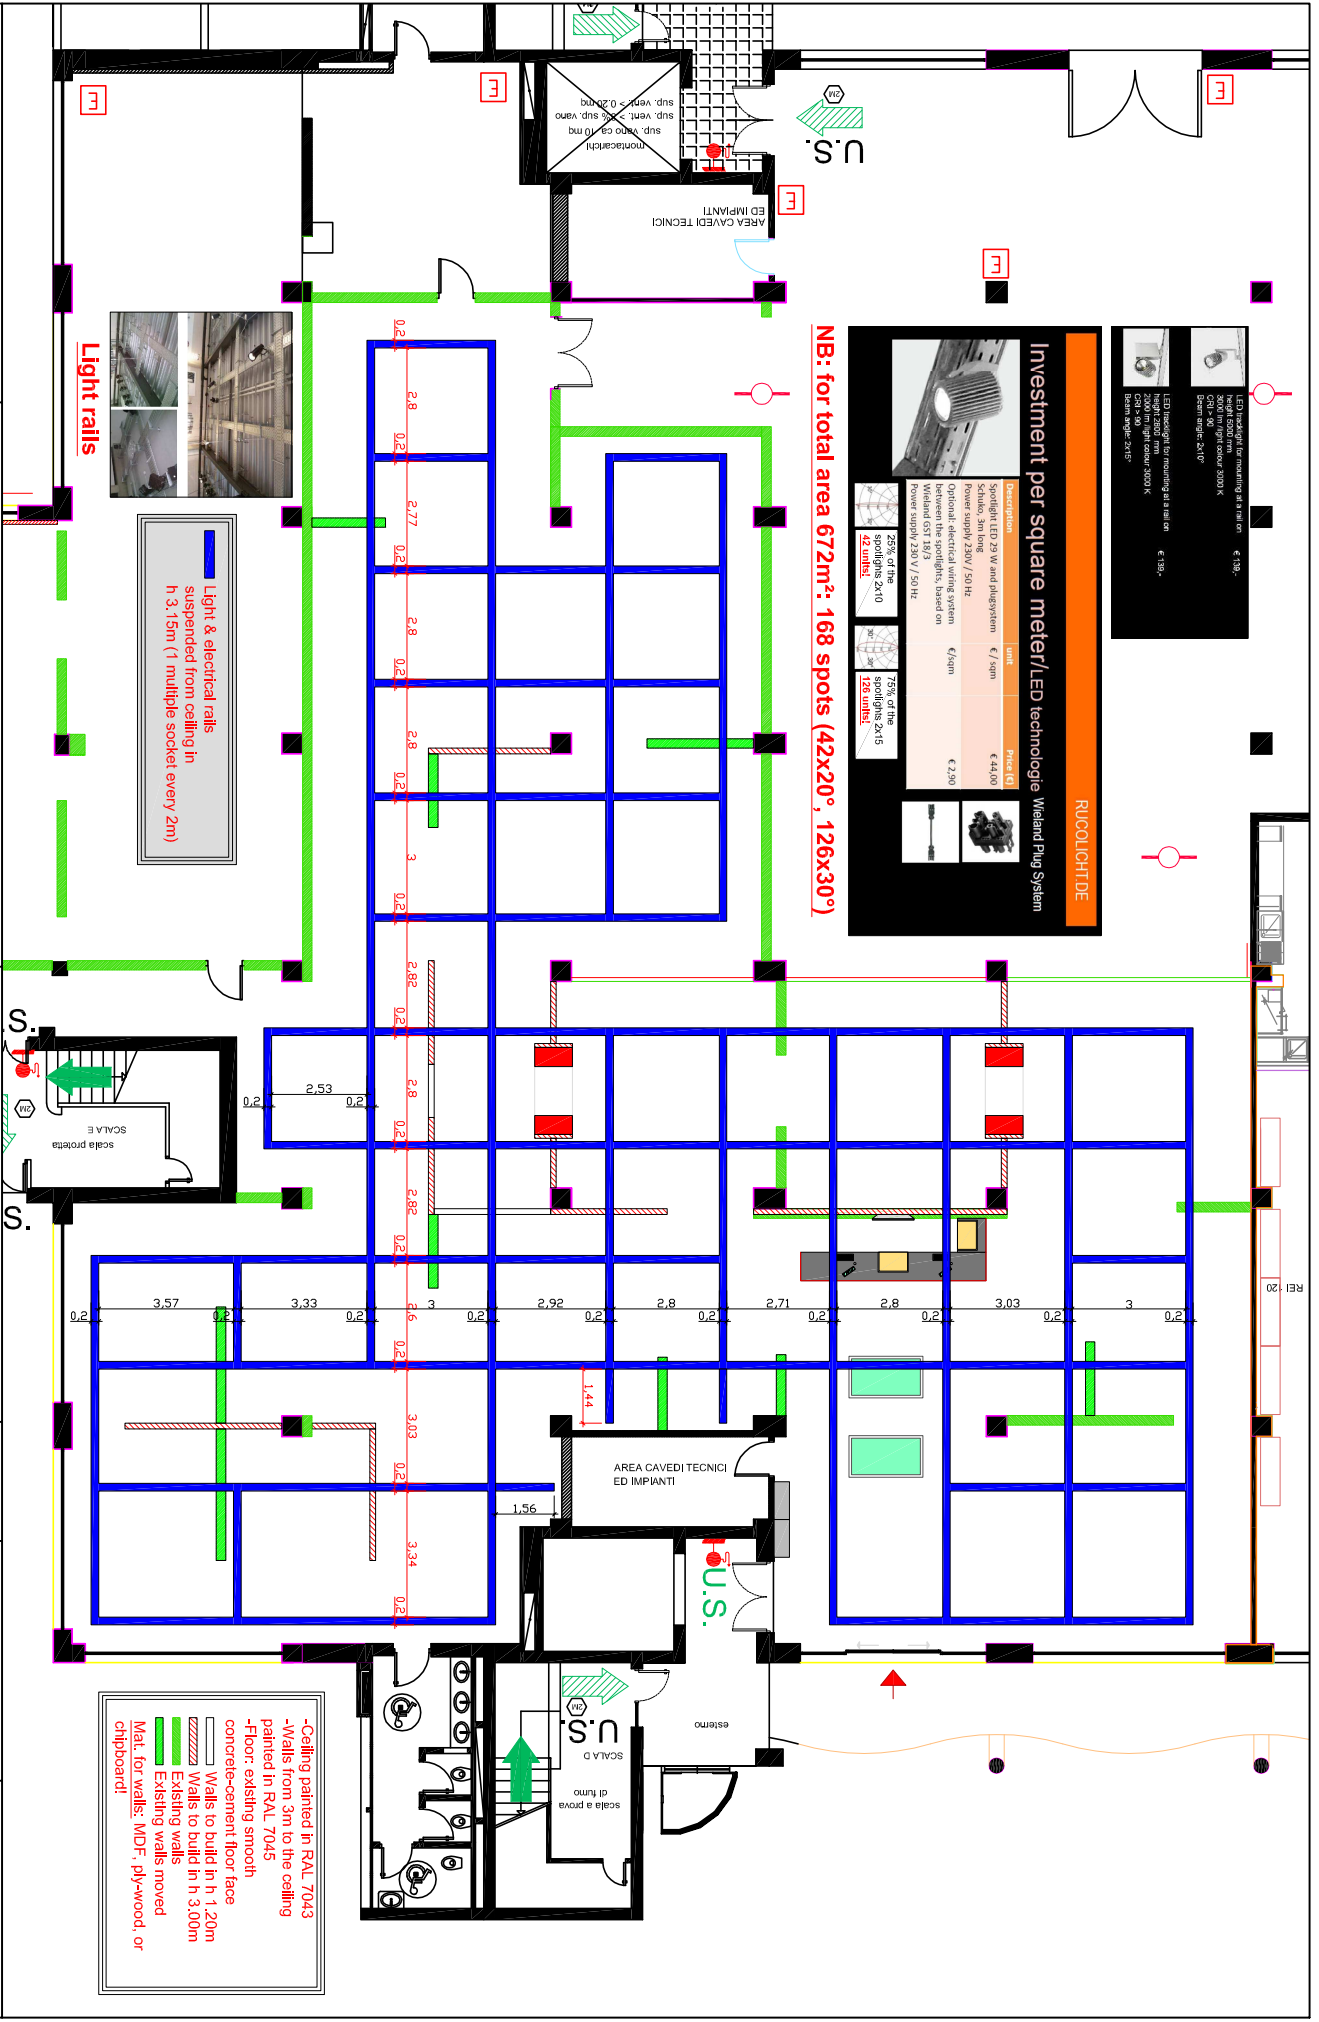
Light rails

Light & electrical rails suspended from ceiling in h 3,15m ( 1 multiple socket every 2m)

NB: for total area 672m²: 168 spots (42x20°, 126x30°)

Investment per square meter/LED technologie Wieland Plug System

RUCOLICHT.DE

| Description | unit | Price (€) |
|---|---|---|
| Spotlight LED 29 W and plugsystem Schuko, 3m long Power supply 230V / 50 Hz | € / sqm | € 44,00 |
| Optional: electrical wiring system between the spotlights, based on Wieland GST 18/3 Power supply 230 V / 50 Hz | €/sqm | € 2,90 |

25% of the spotlights 2x10 42 units

75% of the spotlights 2x15 126 units

LED tracklight for mounting at a rail on height: 5000 mm 3600 lm light colour 3000 K CRI > 90 Beam angle: 2x10° € 139,-

LED tracklight for mounting at a rail on height: 2800 mm 2900 lm light colour 3000 K CRI > 90 Beam angle: 2x15° € 139,-

U.S.

U.S.

S.

S.

montacarichi
sup. vano ca. 10 mq
sup. vent. > 1/8 sup. vano
sup. vent. > 0,20 mq

AREA CAVEDI TECNICI ED IMPIANTI

AREA CAVEDI TECNICI ED IMPIANTI

SCALA E
scala protetta

SCALA D
scala a prova di fumo

esterno

REI 120

0,2 2,8 0,2 2,77 0,2 2,8 0,2 2,8 0,2 3 0,2 2,82 0,2 2,8 0,2 2,82 0,2 2,6 0,2 3,03 0,2 3,34 0,2

0,2 2,53 0,2

0,2 3,57 0,2 3,33 0,2 3 0,2 2,92 0,2 2,8 0,2 2,71 0,2 2,8 0,2 3,03 0,2 3 0,2

1,44

1,56

-Ceiling painted in RAL 7043
-Walls from 3m to the ceiling painted in RAL 7045
-Floor: existing smooth concrete-cement floor face
Walls to build in h 1,20m
Walls to build in h 3,00m
Existing walls
Existing walls moved
Mat. for walls: MDF, ply-wood, or chipboard!